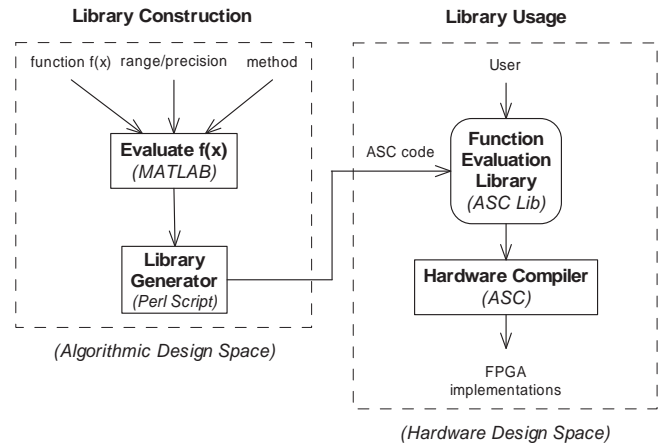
Library Construction

Library Usage

function f(x)
range/precision
method

Evaluate f(x)
(MATLAB)

Library Generator
(Perl Script)

(Algorithmic Design Space)

ASC code

User

Function Evaluation Library
(ASC Lib)

Hardware Compiler
(ASC)

FPGA implementations

(Hardware Design Space)